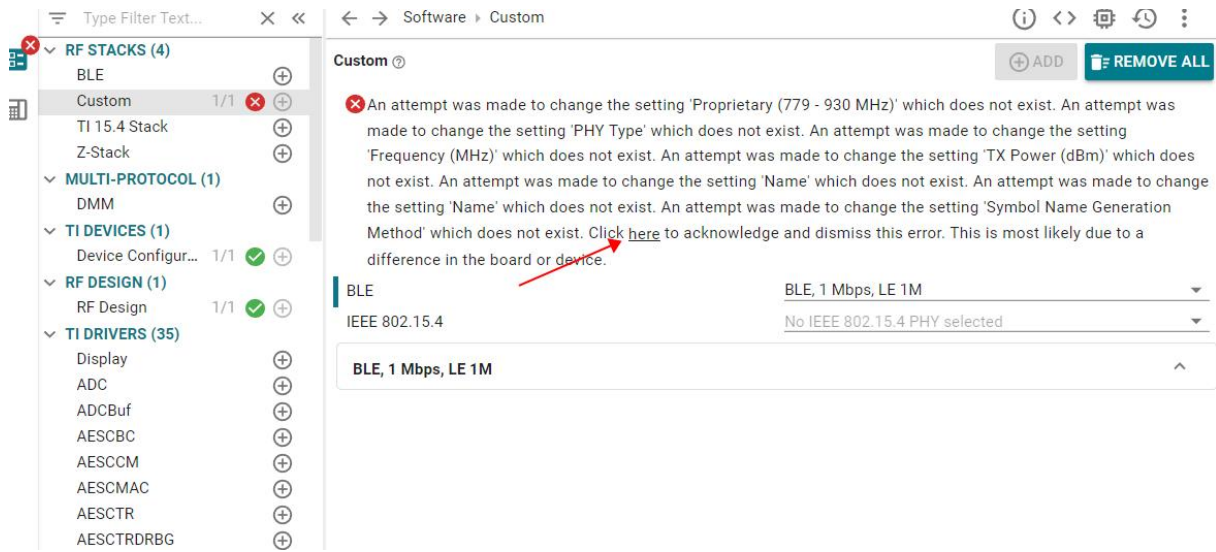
Type Filter Text...

RF STACKS (4)
BLE
Custom 1/1
TI 15.4 Stack
Z-Stack
MULTI-PROTOCOL (1)
DMM
TI DEVICES (1)
Device Configur... 1/1
RF DESIGN (1)
RF Design 1/1
TI DRIVERS (35)
Display
ADC
ADCBuf
AESCBC
AESCCM
AESCMAC
AESCTR
AESCTRDRBG

Software ▸ Custom

Custom

ADD
REMOVE ALL

An attempt was made to change the setting 'Proprietary (779 - 930 MHz)' which does not exist. An attempt was made to change the setting 'PHY Type' which does not exist. An attempt was made to change the setting 'Frequency (MHz)' which does not exist. An attempt was made to change the setting 'TX Power (dBm)' which does not exist. An attempt was made to change the setting 'Name' which does not exist. An attempt was made to change the setting 'Name' which does not exist. An attempt was made to change the setting 'Symbol Name Generation Method' which does not exist. Click here to acknowledge and dismiss this error. This is most likely due to a difference in the board or device.

| BLE | BLE, 1 Mbps, LE 1M |
|---|---|
| IEEE 802.15.4 | No IEEE 802.15.4 PHY selected |

BLE, 1 Mbps, LE 1M